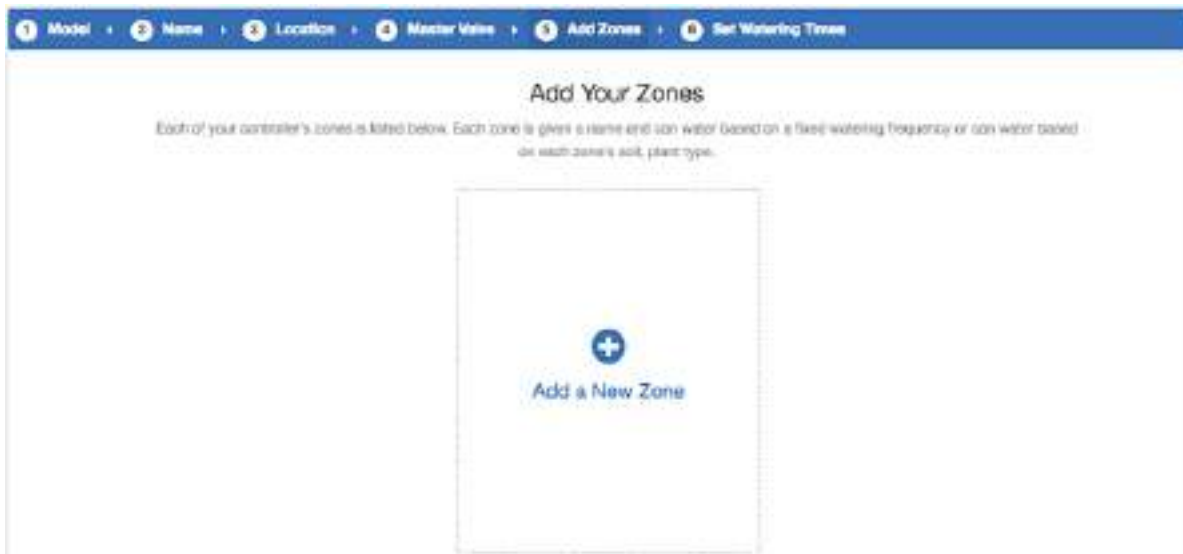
1 Model › 2 Name › 3 Location › 4 Master Valve › 5 Add Zones › 6 Set Watering Times

Add Your Zones

Each of your controller's zones is listed below. Each zone is given a name and can water based on a fixed watering frequency or can water based on each zone's soil, plant type.

Add a New Zone